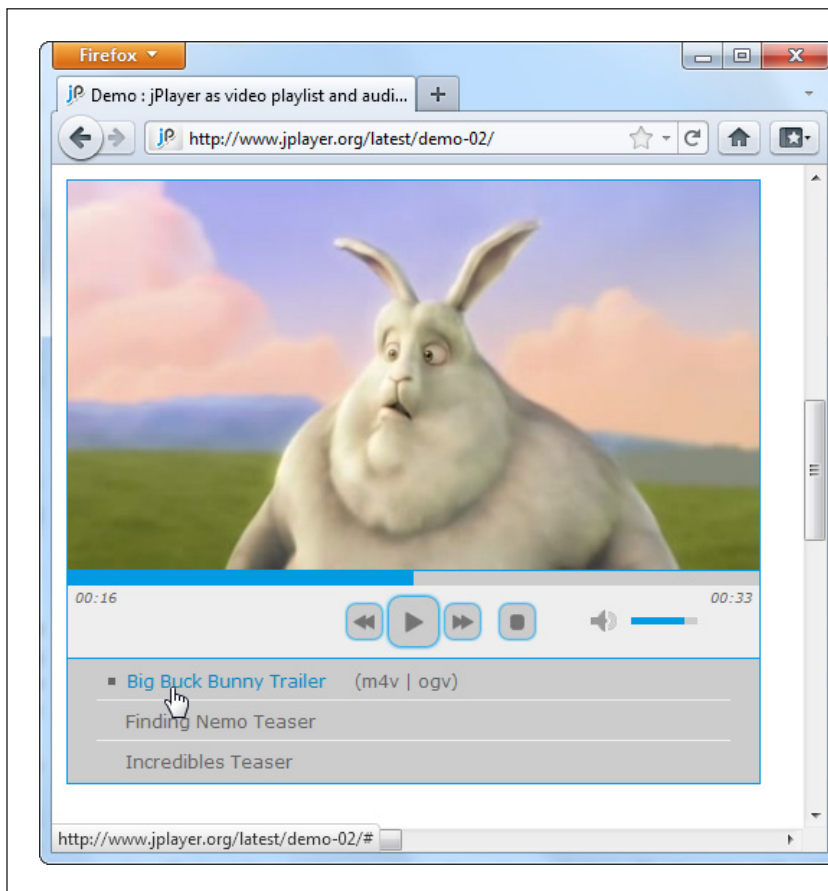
Firefox

jP Demo : jPlayer as video playlist and audi...

+

http://www.jplayer.org/latest/demo-02/

00:16

00:33

Big Buck Bunny Trailer (m4v | ogv)

Finding Nemo Teaser

Incredibles Teaser

http://www.jplayer.org/latest/demo-02/#